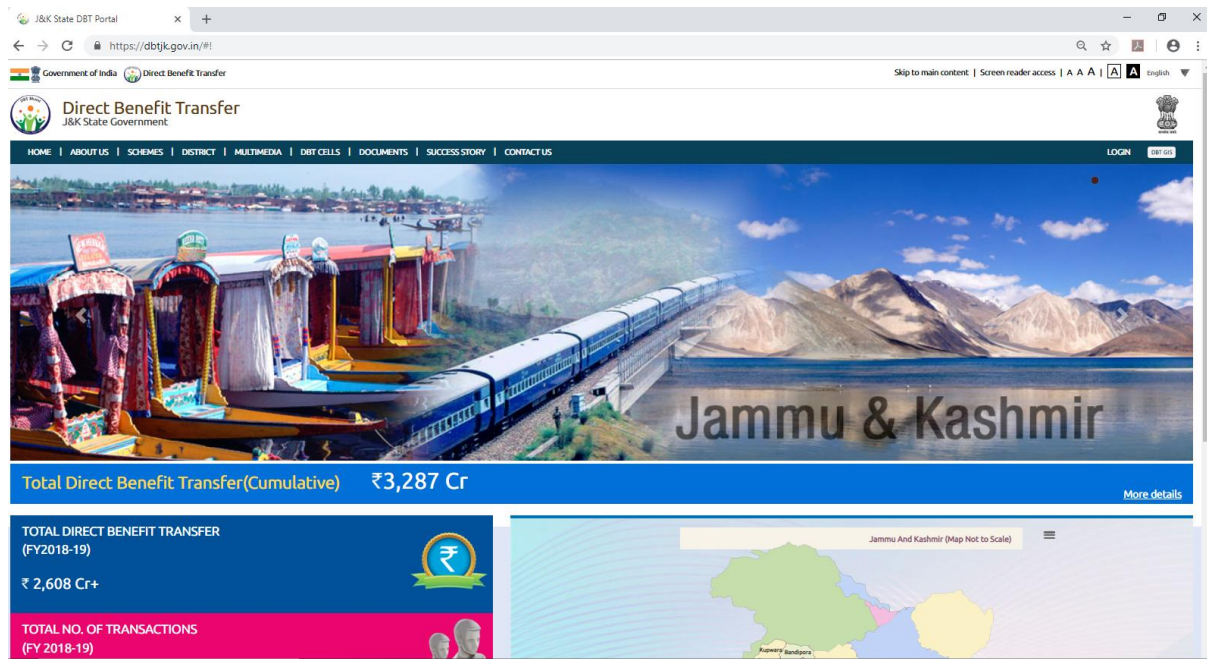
J&K State DBT Portal

https://dbtjk.gov.in/#!

Government of India | Direct Benefit Transfer

Skip to main content | Screen reader access | A A A | A A English

Direct Benefit Transfer
J&K State Government

HOME | ABOUT US | SCHEMES | DISTRICT | MULTIMEDIA | DBT CELLS | DOCUMENTS | SUCCESS STORY | CONTACT US

LOGIN DBT GIS

Jammu & Kashmir

Total Direct Benefit Transfer(Cumulative) ₹3,287 Cr

More details

TOTAL DIRECT BENEFIT TRANSFER
(FY2018-19)

₹ 2,608 Cr+

TOTAL NO. OF TRANSACTIONS
(FY 2018-19)

Jammu And Kashmir (Map Not to Scale)

Kupwara Bandipora